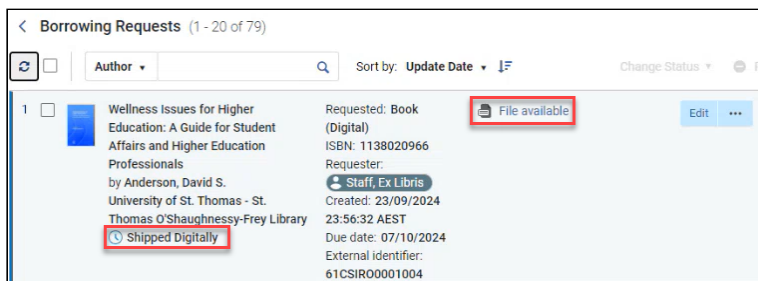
< Borrowing Requests (1 - 20 of 79)

Author ▾

Sort by: Update Date ▾

Change Status ▾

1

Wellness Issues for Higher Education: A Guide for Student Affairs and Higher Education Professionals
by Anderson, David S.
University of St. Thomas - St. Thomas O'Shaughnessy-Frey Library
Shipped Digitally

Requested: Book (Digital)
ISBN: 1138020966
Requester:
Staff, Ex Libris
Created: 23/09/2024 23:56:32 AEST
Due date: 07/10/2024
External identifier: 61CSIRO0001004

File available

Edit